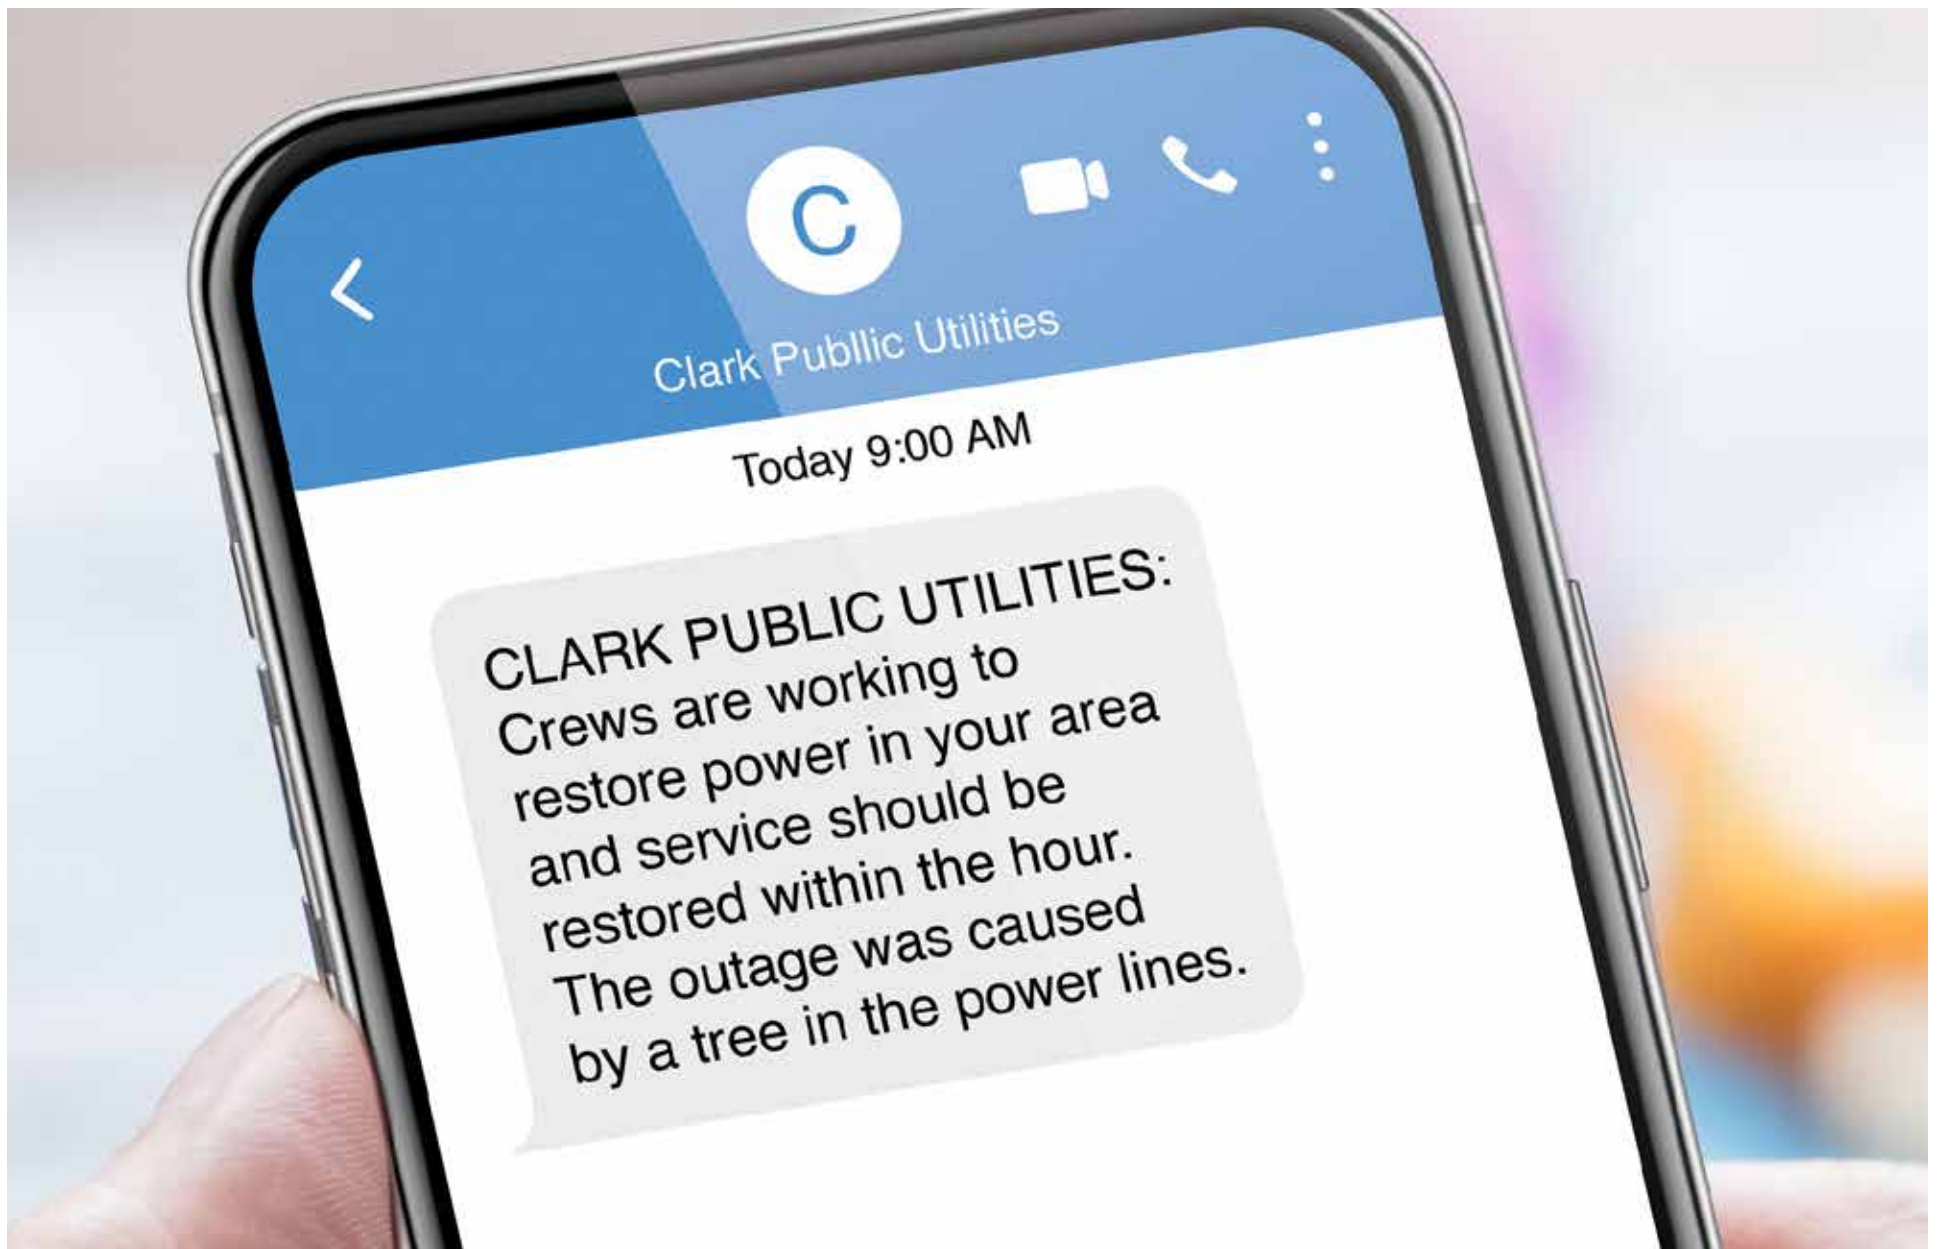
C

Clark Publlic Utilities

Today 9:00 AM

CLARK PUBLIC UTILITIES: Crews are working to restore power in your area and service should be restored within the hour. The outage was caused by a tree in the power lines.